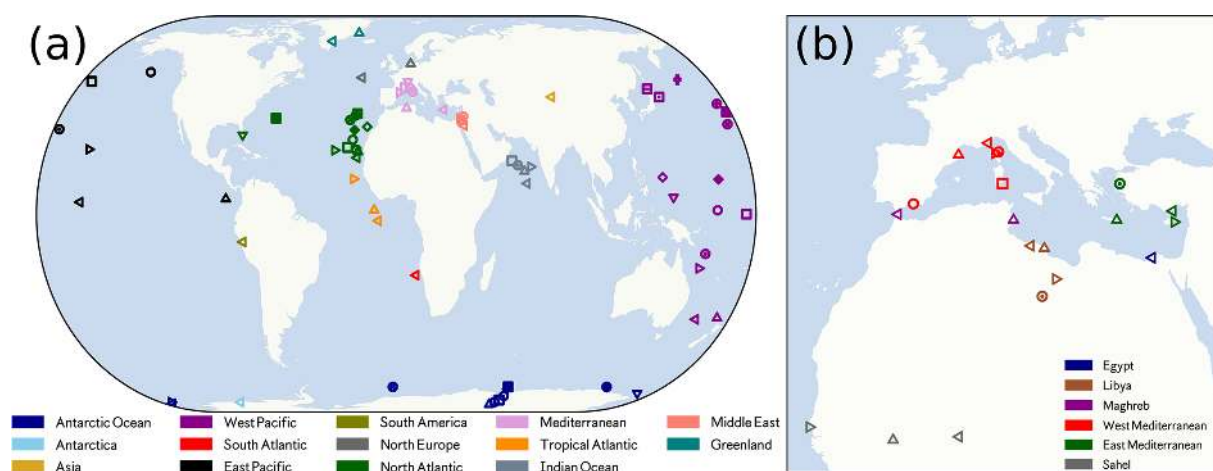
(a)

(b)

Antarctic Ocean
Antarctica
Asia
West Pacific
South Atlantic
East Pacific
South America
North Europe
North Atlantic
Mediterranean
Tropical Atlantic
Indian Ocean
Middle East
Greenland

Egypt
Libya
Maghreb
West Mediterranean
East Mediterranean
Sahel